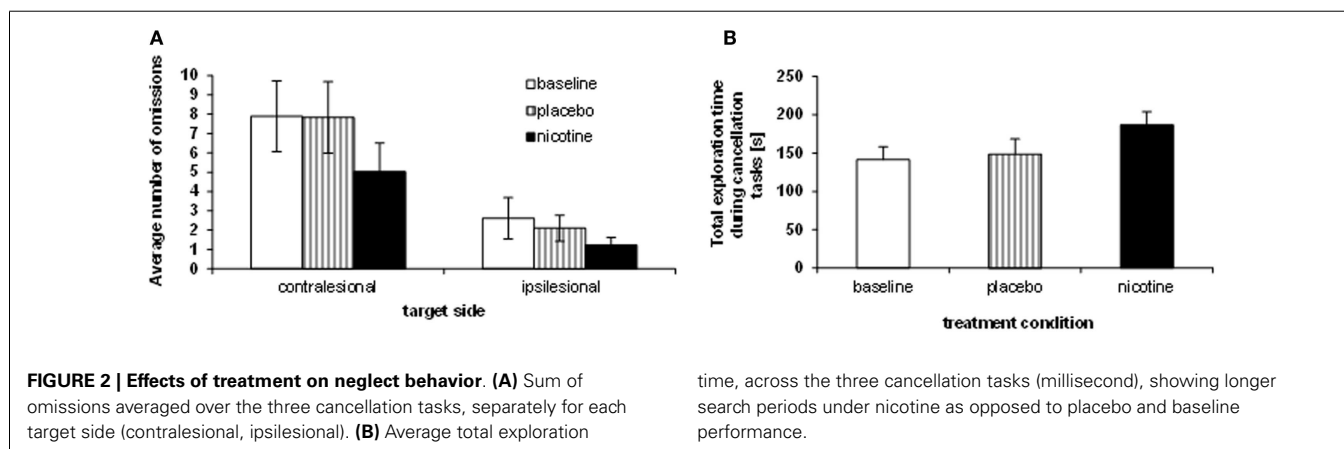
A

Average number of omissions

10
9
8
7
6
5
4
3
2
1
0

baseline
placebo
nicotine

contralesional
ipsilesional

target side

B

Total exploration time during cancellation tasks [s]

250
200
150
100
50
0

baseline
placebo
nicotine

treatment condition

**FIGURE 2 | Effects of treatment on neglect behavior**. **(A)** Sum of omissions averaged over the three cancellation tasks, separately for each target side (contralesional, ipsilesional). **(B)** Average total exploration time, across the three cancellation tasks (millisecond), showing longer search periods under nicotine as opposed to placebo and baseline performance.